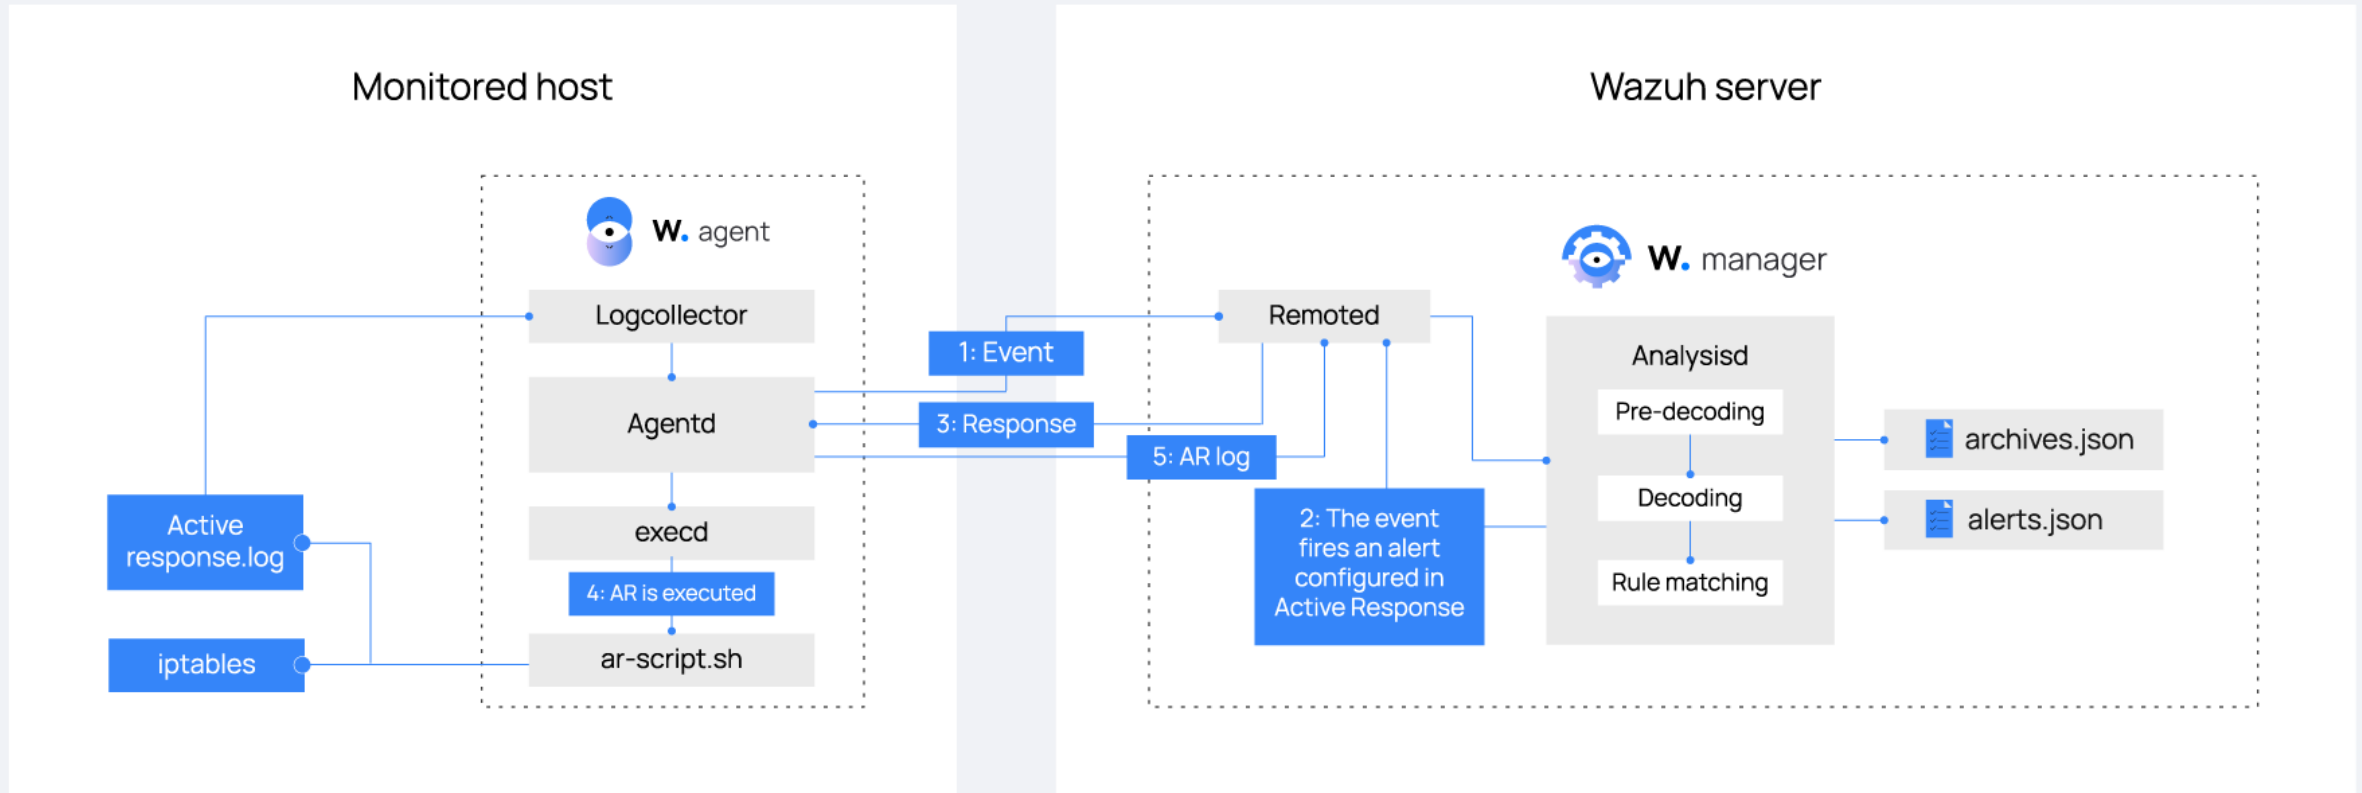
Monitored host

W. agent

Logcollector

Agentd

execd

4: AR is executed

ar-script.sh

Active response.log

iptables

1: Event

3: Response

5: AR log

Wazuh server

W. manager

Remoted

Analysisd

Pre-decoding

Decoding

Rule matching

2: The event fires an alert configured in Active Response

archives.json

alerts.json